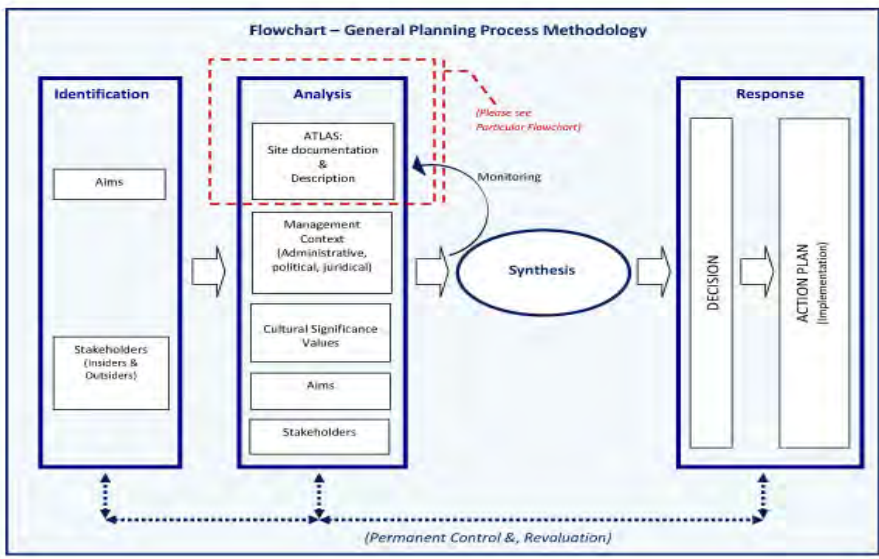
Flowchart – General Planning Process Methodology

Identification

Aims

Stakeholders (Insiders & Outsiders)

Analysis

(Please see Particular Flowchart)

ATLAS: Site documentation & Description

Monitoring

Management Context (Administrative, political, juridical)

Cultural Significance Values

Aims

Stakeholders

Synthesis

Response

DECISION

ACTION PLAN (Implementation)

(Permanent Control &, Revaluation)